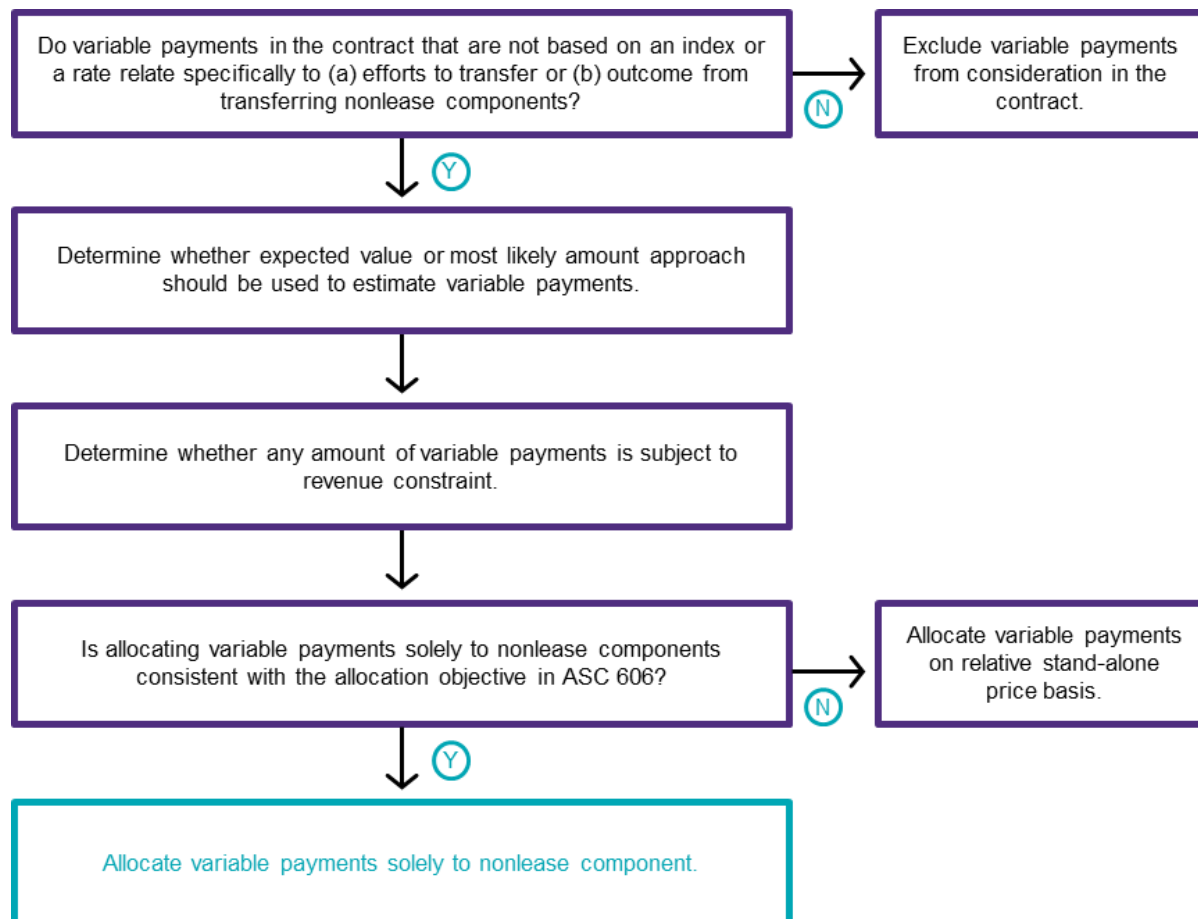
Do variable payments in the contract that are not based on an index or a rate relate specifically to (a) efforts to transfer or (b) outcome from transferring nonlease components?

N

Exclude variable payments from consideration in the contract.

Y

Determine whether expected value or most likely amount approach should be used to estimate variable payments.

Determine whether any amount of variable payments is subject to revenue constraint.

Is allocating variable payments solely to nonlease components consistent with the allocation objective in ASC 606?

N

Allocate variable payments on relative stand-alone price basis.

Y

Allocate variable payments solely to nonlease component.